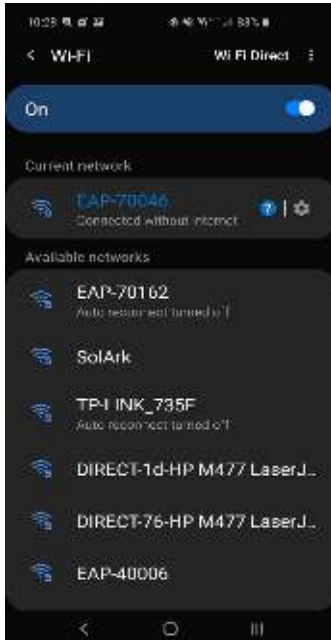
10:23 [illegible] 83%

< Wi-Fi

Wi-Fi Direct ⋮

On

Current network

EAP-70046
Connected without internet

Available networks

EAP-70162
Auto reconnect turned off

SolArk

TP-LINK_735F
Auto reconnect turned off

DIRECT-1d-HP M477 LaserJ...

DIRECT-76-HP M477 LaserJ...

EAP-40006